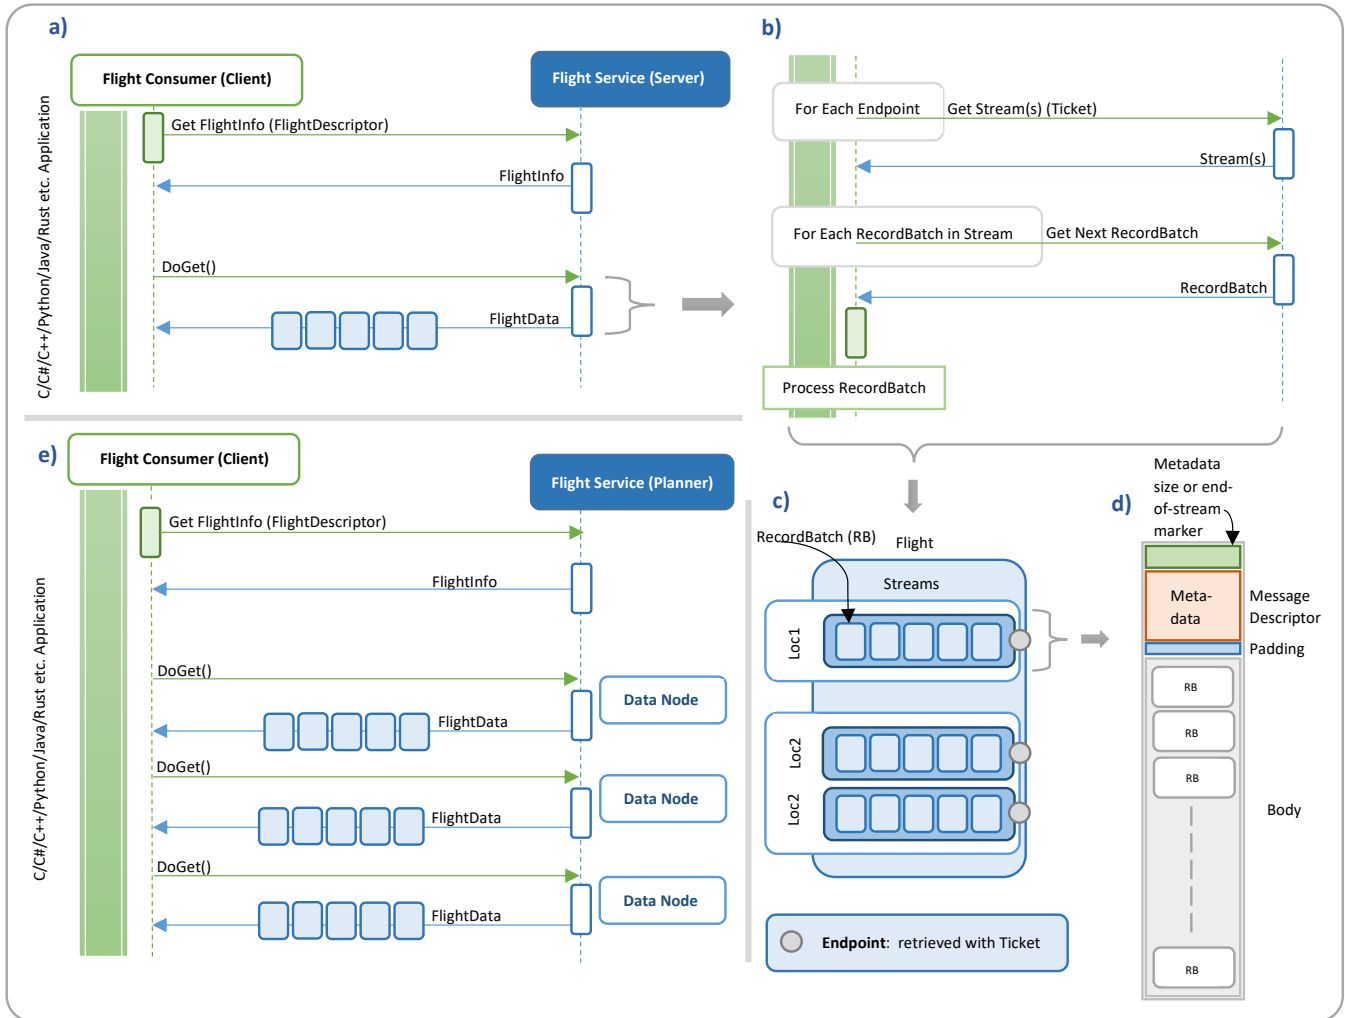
a)

Flight Consumer (Client)

Flight Service (Server)

C/C#/C++/Python/Java/Rust etc. Application

Get FlightInfo (FlightDescriptor)

FlightInfo

DoGet()

FlightData

b)

For Each Endpoint

Get Stream(s) (Ticket)

Stream(s)

For Each RecordBatch in Stream

Get Next RecordBatch

RecordBatch

Process RecordBatch

e)

Flight Consumer (Client)

Flight Service (Planner)

C/C#/C++/Python/Java/Rust etc. Application

Get FlightInfo (FlightDescriptor)

FlightInfo

DoGet()

Data Node

FlightData

DoGet()

Data Node

FlightData

DoGet()

Data Node

FlightData

c)

RecordBatch (RB)

Flight

Streams

Loc1

Loc2

Loc2

Endpoint: retrieved with Ticket

d)

Metadata size or end-of-stream marker

Meta-data

Message Descriptor

Padding

RB

RB

RB

Body

RB